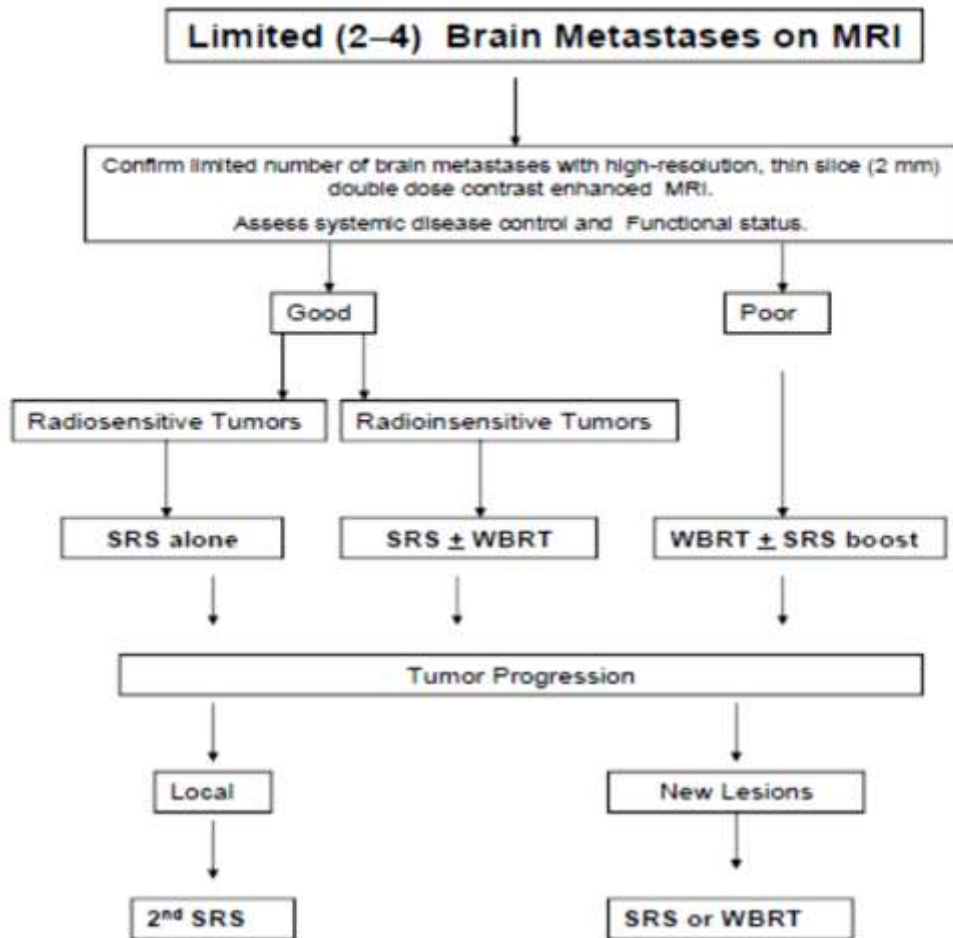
Limited (2–4) Brain Metastases on MRI

Confirm limited number of brain metastases with high-resolution, thin slice (2 mm) double dose contrast enhanced MRI.

Assess systemic disease control and Functional status.

Good

Poor

Radiosensitive Tumors

Radioinsensitive Tumors

SRS alone

SRS $\pm$ WBRT

WBRT $\pm$ SRS boost

Tumor Progression

Local

New Lesions

2$^{nd}$ SRS

SRS or WBRT